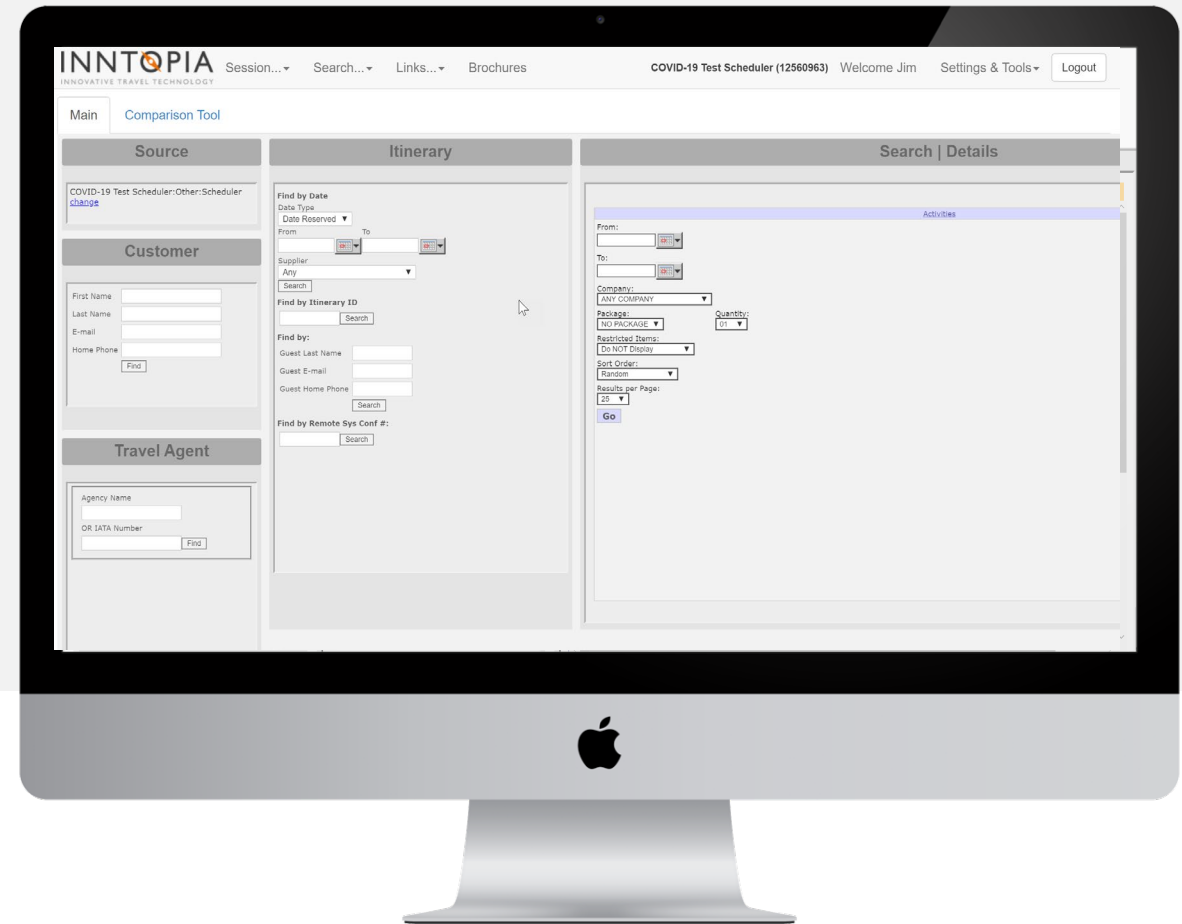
INNTOPIA
INNOVATIVE TRAVEL TECHNOLOGY

Session... Search... Links... Brochures

COVID-19 Test Scheduler (12560963) Welcome Jim Settings & Tools Logout

Main Comparison Tool

Source

COVID-19 Test Scheduler:Other:Scheduler
change

Customer

First Name
Last Name
E-mail
Home Phone
Find

Travel Agent

Agency Name
OR IATA Number
Find

Itinerary

Find by Date
Date Type
Date Reserved
From To
Supplier
Any
Search

Find by Itinerary ID
Search

Find by:
Guest Last Name
Guest E-mail
Guest Home Phone
Search

Find by Remote Sys Conf #:
Search

Search | Details

Activities

From:

To:

Company:
ANY COMPANY

Package:
NO PACKAGE

Quantity:
01

Restricted Items:
Do NOT Display

Sort Order:
Random

Results per Page:
25

Go